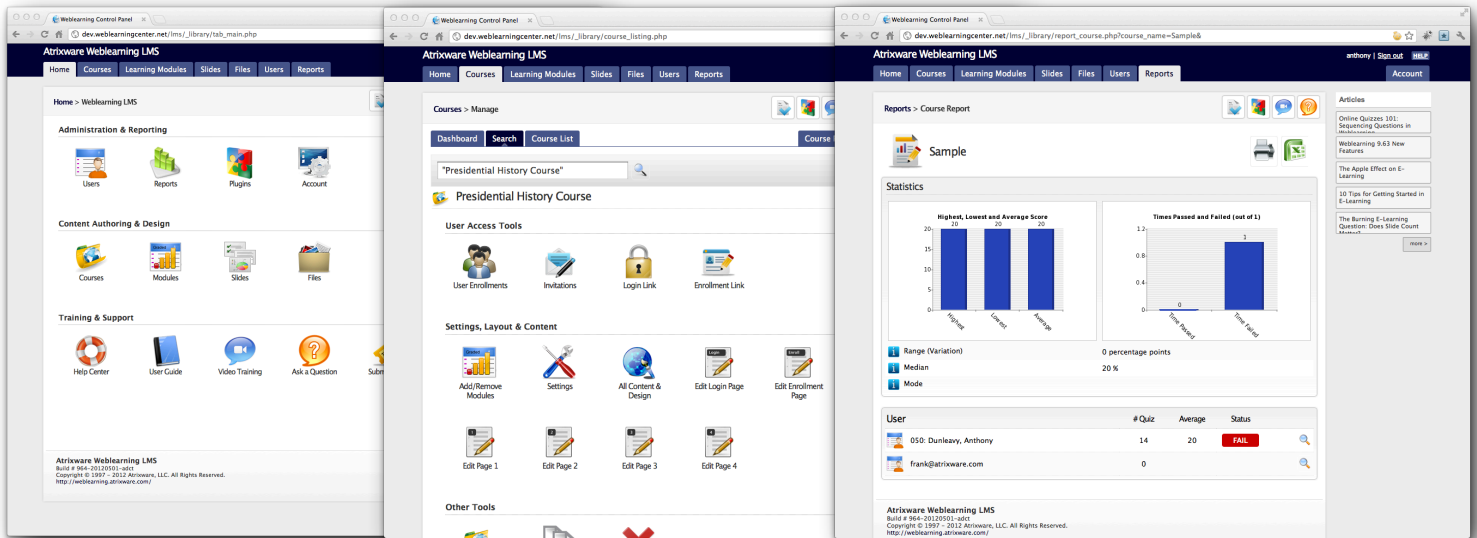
Weblearning Control Panel
dev.weblearningcenter.net/lms/_library/tab_main.php
Atrixware Weblearning LMS
Home Courses Learning Modules Slides Files Users Reports
Home > Weblearning LMS
Administration & Reporting
Users Reports Plugins Account
Content Authoring & Design
Courses Modules Slides Files
Training & Support
Help Center User Guide Video Training Ask a Question Subm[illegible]
Atrixware Weblearning LMS
Build # 964-20120501-adct
Copyright © 1997 – 2012 Atrixware, LLC. All Rights Reserved.
http://weblearning.atrixware.com/

Weblearning Control Panel
dev.weblearningcenter.net/lms/_library/course_listing.php
Atrixware Weblearning LMS
Home Courses Learning Modules Slides Files Users Reports
Courses > Manage
Dashboard Search Course List Course
"Presidential History Course"
Presidential History Course
User Access Tools
User Enrollments Invitations Login Link Enrollment Link
Settings, Layout & Content
Add/Remove Modules Settings All Content & Design Edit Login Page Edit Enrollment Page
Edit Page 1 Edit Page 2 Edit Page 3 Edit Page 4
Other Tools

Weblearning Control Panel
dev.weblearningcenter.net/lms/_library/report_course.php?course_name=Sample&
Atrixware Weblearning LMS
anthony | Sign out HELP
Home Courses Learning Modules Slides Files Users Reports Account
Reports > Course Report
Sample
Statistics
Highest, Lowest and Average Score
20 20 20
Highest Lowest Average
Times Passed and Failed (out of 1)
1.2 1 0.8 0.4 0
0 1
Time Passed Time Failed
Range (Variation) 0 percentage points
Median 20 %
Mode
User # Quiz Average Status
050: Dunleavy, Anthony 14 20 FAIL
frank@atrixware.com 0
Atrixware Weblearning LMS
Build # 964-20120501-adct
Copyright © 1997 – 2012 Atrixware, LLC. All Rights Reserved.
http://weblearning.atrixware.com/
Articles
Online Quizzes 101: Sequencing Questions in Weblearning
Weblearning 9.63 New Features
The Apple Effect on E-Learning
10 Tips for Getting Started in E-Learning
The Burning E-Learning Question: Does Slide Count Matter?
more >